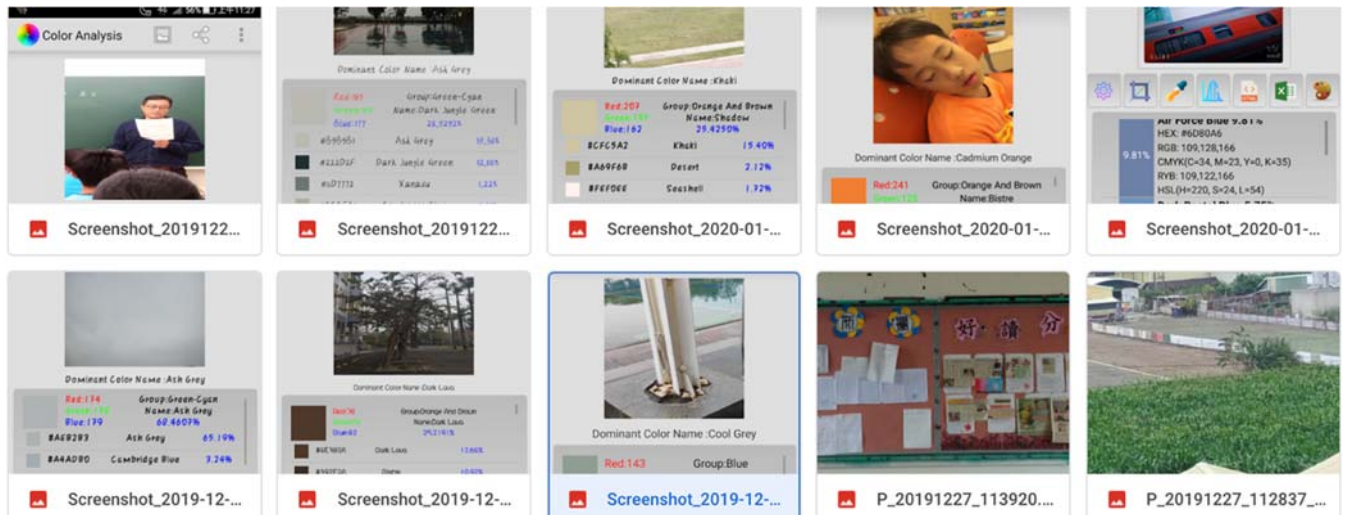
56% 11:27

Color Analysis

Screenshot_2019122...

Dominant Color Name :Ash Grey

Red:161 Green:180 Blue:177 Group:Green-Cyan Name:Dark Jungle Green 25.5292%

#b5b5b5 Ash Grey 35.56%

#212D2F Dark Jungle Green 32.00%

#5D7772 Xanadu 1.22%

Screenshot_2019122...

Dominant Color Name :Khaki

Red:207 Green:197 Blue:162 Group:Orange And Brown Name:Shadow 29.4250%

#CFC5A2 Khaki 15.40%

#A69F6B Desert 2.12%

#FFF0EE Seashell 1.72%

Screenshot_2020-01-...

Dominant Color Name :Cadmium Orange

Red:241 Green:135 Group:Orange And Brown Name:Bistre

Screenshot_2020-01-...

Air Force Blue 9.81%
HEX: #6D80A6
RGB: 109,128,166
CMYK(C=34, M=23, Y=0, K=35)
RYB: 109,122,166
HSL(H=220, S=24, L=54)

9.81%

Screenshot_2020-01-...

Dominant Color Name :Ash Grey

Red:174 Green:180 Blue:179 Group:Green-Cyan Name:Ash Grey 60.4607%

#AEB2B3 Ash Grey 65.19%

#A4ADBD Cambridge Blue 3.24%

Screenshot_2019-12-...

Dominant Color Name :Dark Lava

Red:76 Green:61 Blue:60 Group:Orange And Brown Name:Dark Lava 29.2191%

#4C3D3C Dark Lava 13.66%

Screenshot_2019-12-...

Dominant Color Name :Cool Grey

Red:143 Group:Blue

Screenshot_2019-12-...

閱 讀 好 讀 分

P_20191227_113920...

P_20191227_112837_...